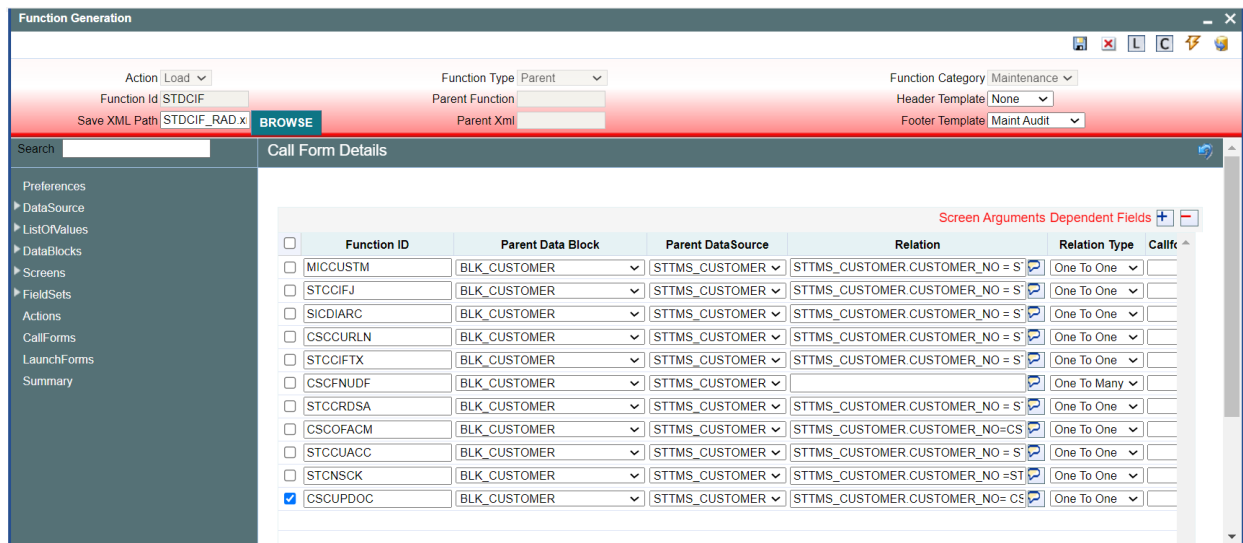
Function Generation

L C

Action Load
Function Id STDCIF
Save XML Path STDCIF_RAD.x
BROWSE
Function Type Parent
Parent Function
Parent Xml
Function Category Maintenance
Header Template None
Footer Template Maint Audit

Search

Preferences
DataSource
ListOfValues
DataBlocks
Screens
FieldSets
Actions
CallForms
LaunchForms
Summary

Call Form Details

Screen Arguments Dependent Fields

| | Function ID | Parent Data Block | Parent DataSource | Relation | Relation Type | Callf |
|---|---|---|---|---|---|---|
| | MICCUSTM | BLK_CUSTOMER | STTMS_CUSTOMER | STTMS_CUSTOMER.CUSTOMER_NO = S | One To One | |
| | STCCIFJ | BLK_CUSTOMER | STTMS_CUSTOMER | STTMS_CUSTOMER.CUSTOMER_NO = S | One To One | |
| | SICDIARC | BLK_CUSTOMER | STTMS_CUSTOMER | STTMS_CUSTOMER.CUSTOMER_NO = S | One To One | |
| | CSCCURLN | BLK_CUSTOMER | STTMS_CUSTOMER | STTMS_CUSTOMER.CUSTOMER_NO = S | One To One | |
| | STCCIFTX | BLK_CUSTOMER | STTMS_CUSTOMER | STTMS_CUSTOMER.CUSTOMER_NO = S | One To One | |
| | CSCFNUDF | BLK_CUSTOMER | STTMS_CUSTOMER | | One To Many | |
| | STCCRDSA | BLK_CUSTOMER | STTMS_CUSTOMER | STTMS_CUSTOMER.CUSTOMER_NO = S | One To One | |
| | CSCOFACM | BLK_CUSTOMER | STTMS_CUSTOMER | STTMS_CUSTOMER.CUSTOMER_NO=CS | One To One | |
| | STCCUACC | BLK_CUSTOMER | STTMS_CUSTOMER | STTMS_CUSTOMER.CUSTOMER_NO = S | One To One | |
| | STCNSCK | BLK_CUSTOMER | STTMS_CUSTOMER | STTMS_CUSTOMER.CUSTOMER_NO =ST | One To One | |
| ✓ | CSCUPDOC | BLK_CUSTOMER | STTMS_CUSTOMER | STTMS_CUSTOMER.CUSTOMER_NO= CS | One To One | |